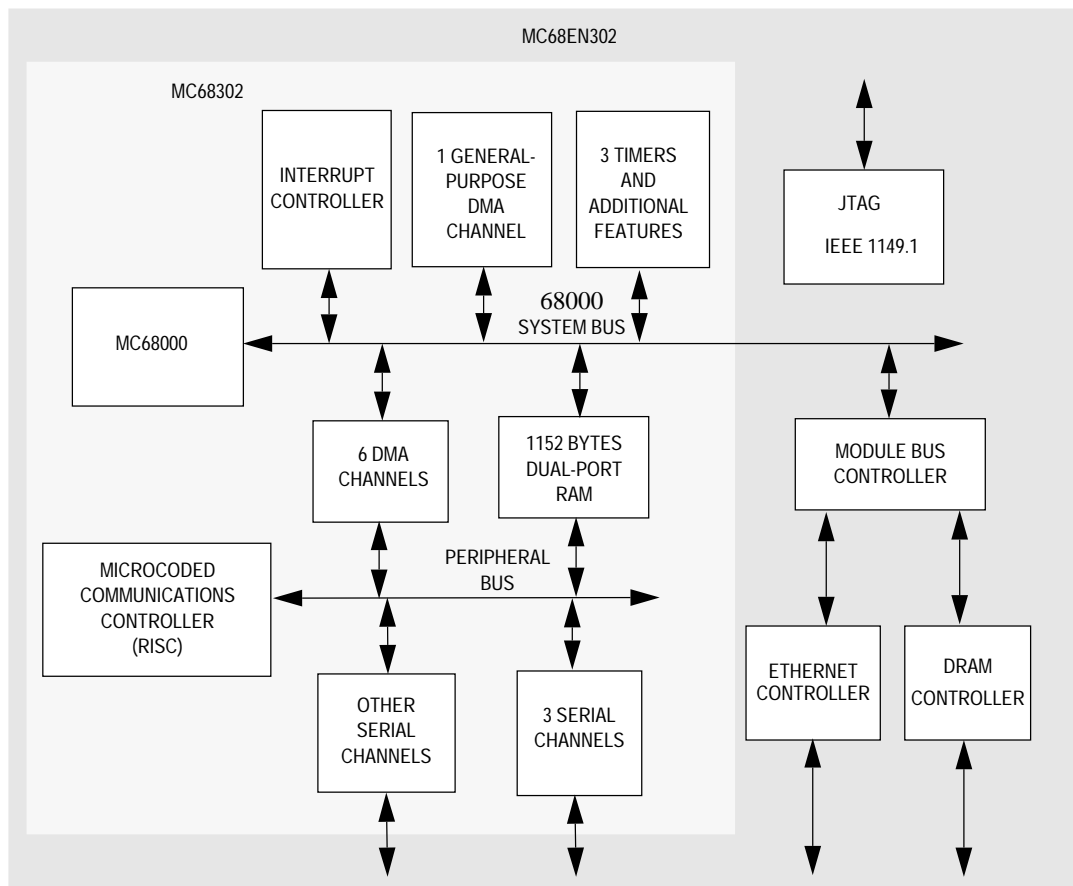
MC68EN302

MC68302

INTERRUPT CONTROLLER

1 GENERAL-PURPOSE DMA CHANNEL

3 TIMERS AND ADDITIONAL FEATURES

JTAG

IEEE 1149.1

68000
SYSTEM BUS

MC68000

6 DMA CHANNELS

1152 BYTES DUAL-PORT RAM

MODULE BUS CONTROLLER

PERIPHERAL BUS

MICROCODED COMMUNICATIONS CONTROLLER (RISC)

ETHERNET CONTROLLER

DRAM CONTROLLER

OTHER SERIAL CHANNELS

3 SERIAL CHANNELS